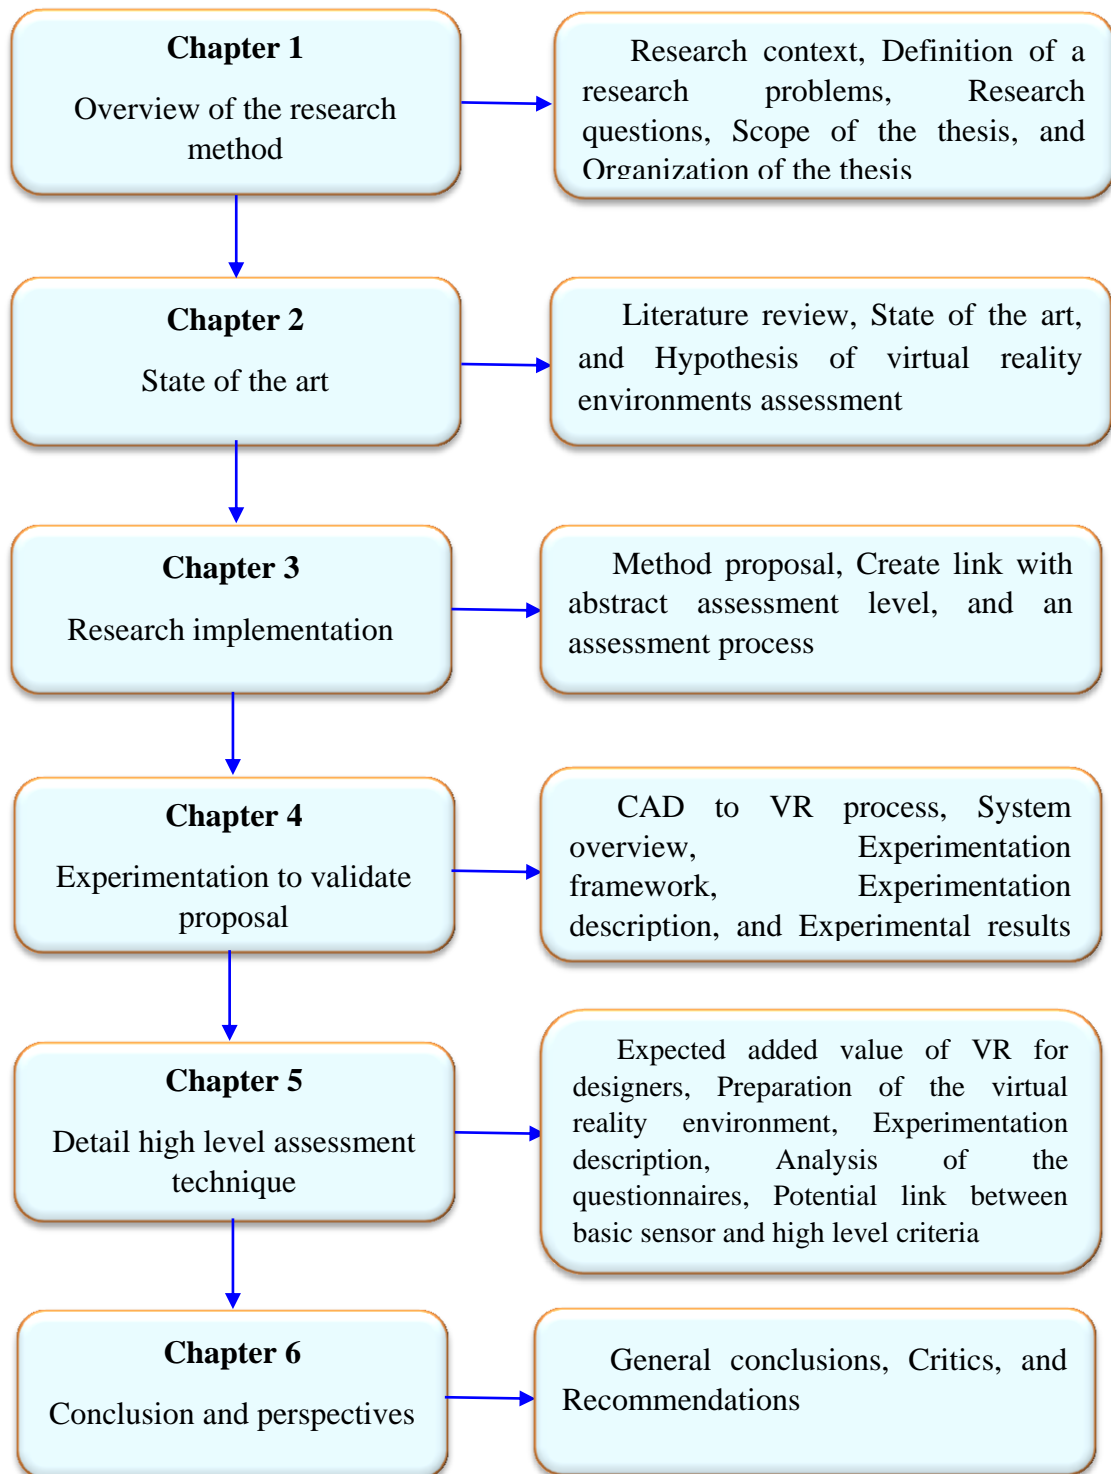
Chapter 1

Overview of the research method

Research context, Definition of a research problems, Research questions, Scope of the thesis, and Organization of the thesis

Chapter 2

State of the art

Literature review, State of the art, and Hypothesis of virtual reality environments assessment

Chapter 3

Research implementation

Method proposal, Create link with abstract assessment level, and an assessment process

Chapter 4

Experimentation to validate proposal

CAD to VR process, System overview, Experimentation framework, Experimentation description, and Experimental results

Chapter 5

Detail high level assessment technique

Expected added value of VR for designers, Preparation of the virtual reality environment, Experimentation description, Analysis of the questionnaires, Potential link between basic sensor and high level criteria

Chapter 6

Conclusion and perspectives

General conclusions, Critics, and Recommendations